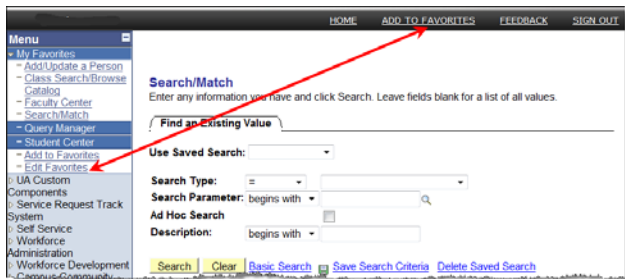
HOME ADD TO FAVORITES FEEDBACK SIGN OUT

Menu
My Favorites
Add/Update a Person
Class Search/Browse Catalog
Faculty Center
Search/Match
Query Manager
Student Center
Add to Favorites
Edit Favorites
UA Custom Components
Service Request Track System
Self Service
Workforce Administration
Workforce Development
Campus Community

Search/Match
Enter any information you have and click Search. Leave fields blank for a list of all values.

Find an Existing Value

Use Saved Search:

Search Type: =
Search Parameter: begins with
Ad Hoc Search
Description: begins with

Search Clear Basic Search Save Search Criteria Delete Saved Search